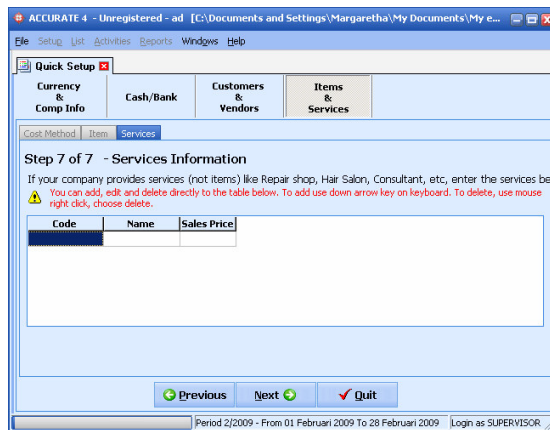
ACCURATE 4 - Unregistered - ad [C:\Documents and Settings\Margaretha\My Documents\My e...

File Setup List Activities Reports Windows Help

Quick Setup

Currency & Comp Info

Cash/Bank

Customers & Vendors

Items & Services

Cost Method | Item | Services

Step 7 of 7 - Services Information

If your company provides services (not items) like Repair shop, Hair Salon, Consultant, etc, enter the services be

You can add, edit and delete directly to the table below. To add use down arrow key on keyboard. To delete, use mouse right click, choose delete.

| Code | Name | Sales Price |
|---|---|---|
| | | |

Previous | Next | Quit

Period 2/2009 - From 01 Februari 2009 To 28 Februari 2009 | Login as SUPERVISOR